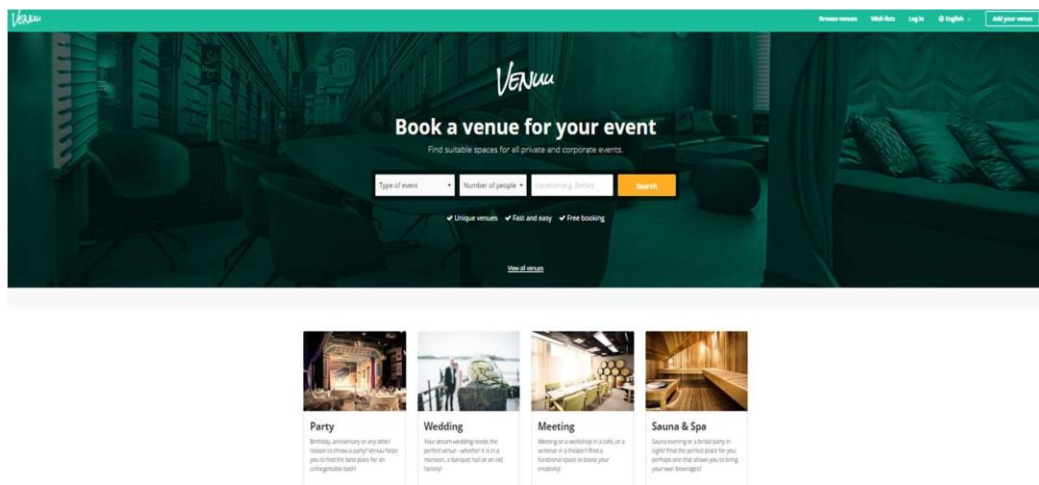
Venuu

Browse venues Wish lists Log in English Add your venue

Venuu

Book a venue for your event

Find suitable spaces for all private and corporate events.

Type of event Number of people Location (e.g. Berlin) Search

✔ Unique venues ✔ Fast and easy ✔ Free booking

View all venues

Party

Birthday, anniversary or any other reason to throw a party? Venuu helps you to find the best place for an unforgettable bash!

Wedding

Your dream wedding needs the perfect venue - whether it is in a mansion, a banquet hall or an old factory!

Meeting

Meeting or a workshop in a café, or a seminar in a theater? Find a functional space to boost your creativity!

Sauna & Spa

Sauna evening or a bridal party in sight? Find the perfect place for you perhaps one that allows you to bring your own beverages!